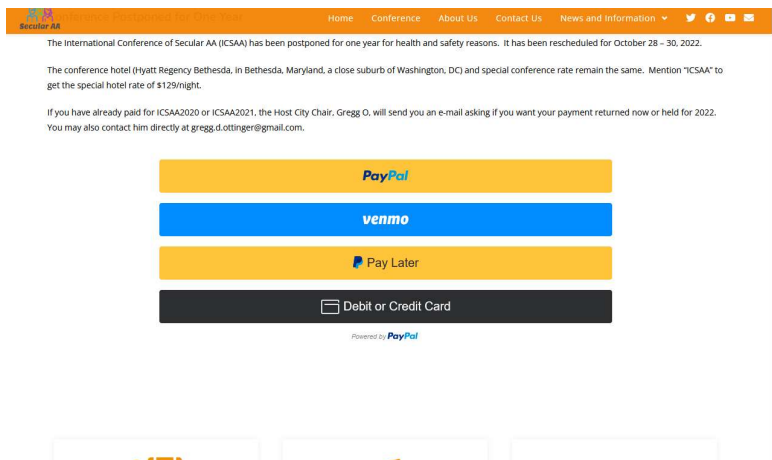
Secular AA

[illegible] Postponed for One Year

Home Conference About Us Contact Us News and Information

The International Conference of Secular AA (ICSAA) has been postponed for one year for health and safety reasons. It has been rescheduled for October 28 – 30, 2022.

The conference hotel (Hyatt Regency Bethesda, in Bethesda, Maryland, a close suburb of Washington, DC) and special conference rate remain the same. Mention "ICSAA" to get the special hotel rate of $129/night.

If you have already paid for ICSAA2020 or ICSAA2021, the Host City Chair, Gregg O, will send you an e-mail asking if you want your payment returned now or held for 2022. You may also contact him directly at gregg.d.ottinger@gmail.com.

PayPal

venmo

Pay Later

Debit or Credit Card

Powered by PayPal